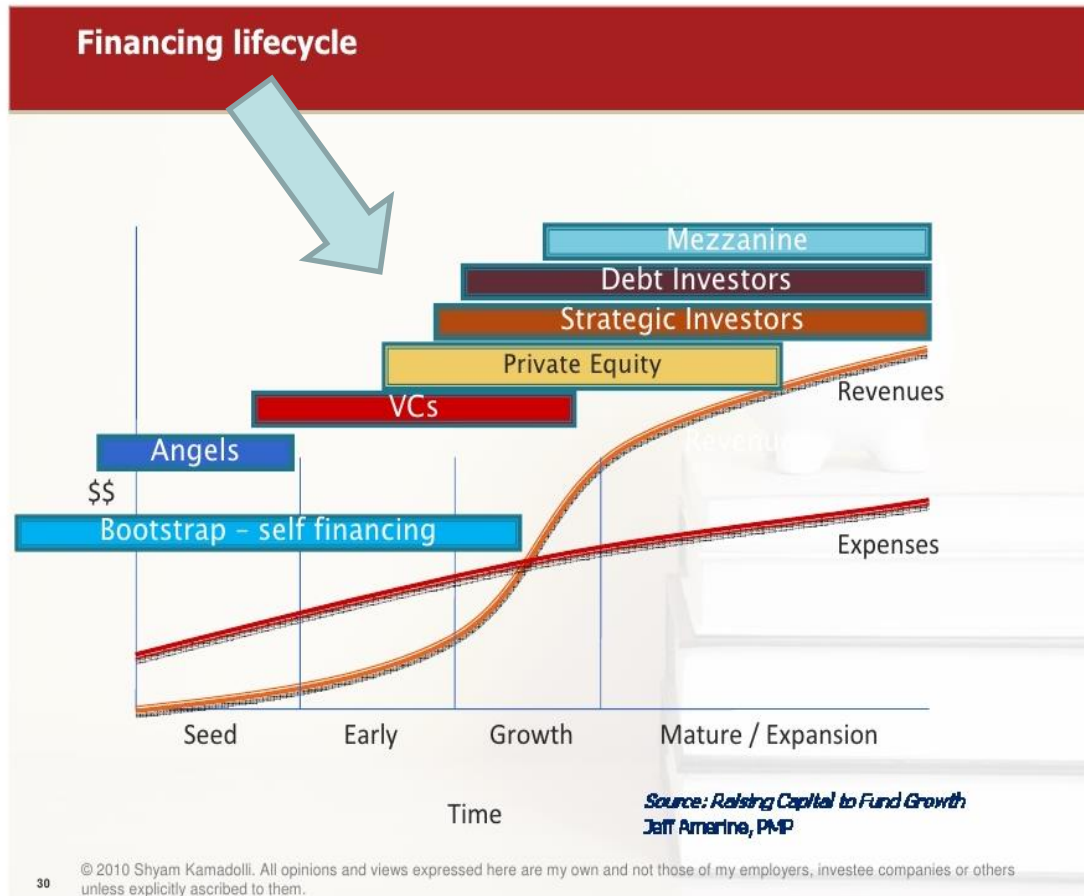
Financing lifecycle

Mezzanine

Debt Investors

Strategic Investors

Private Equity

VCs

Angels

$$

Bootstrap – self financing

Revenues

Expenses

Seed

Early

Growth

Mature / Expansion

Time

Source: Raising Capital to Fund Growth
Jeff Amerine, PMP

30

© 2010 Shyam Kamadolli. All opinions and views expressed here are my own and not those of my employers, investee companies or others unless explicitly ascribed to them.